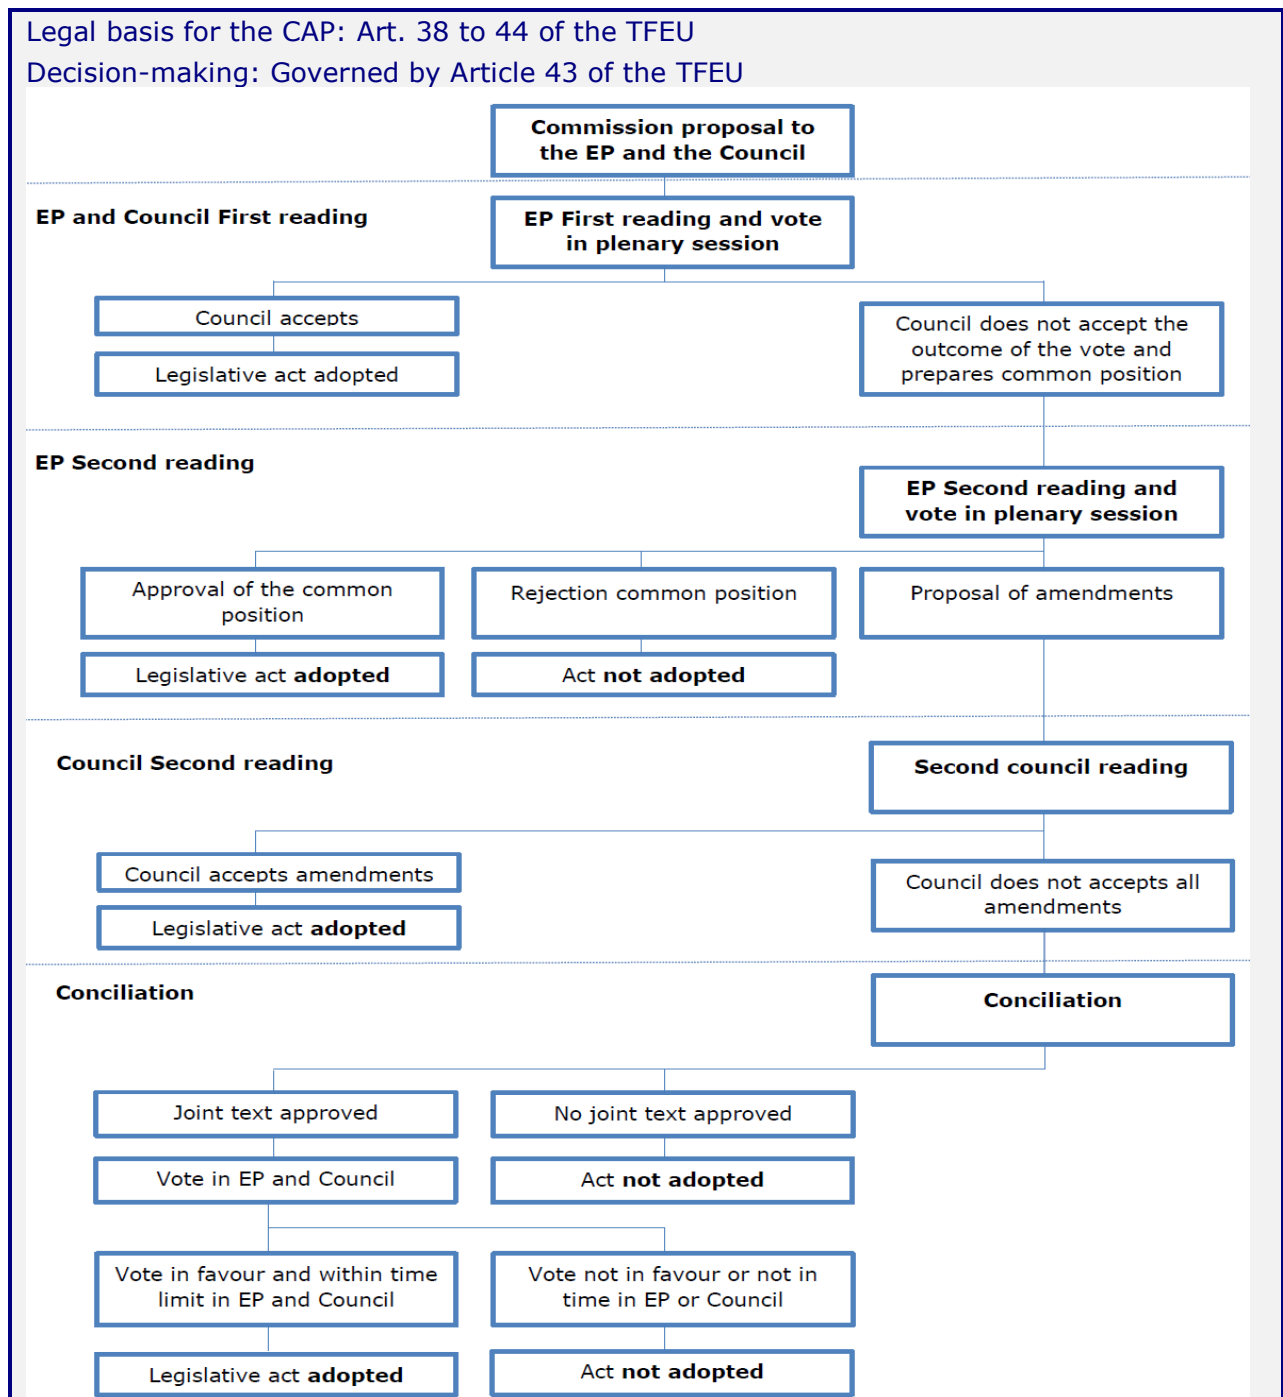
Legal basis for the CAP: Art. 38 to 44 of the TFEU
Decision-making: Governed by Article 43 of the TFEU

Commission proposal to the EP and the Council

EP and Council First reading

EP First reading and vote in plenary session

Council accepts

Legislative act adopted

Council does not accept the outcome of the vote and prepares common position

EP Second reading

EP Second reading and vote in plenary session

Approval of the common position

Rejection common position

Proposal of amendments

Legislative act **adopted**

Act **not adopted**

Council Second reading

Second council reading

Council accepts amendments

Legislative act **adopted**

Council does not accepts all amendments

Conciliation

Conciliation

Joint text approved

No joint text approved

Vote in EP and Council

Act **not adopted**

Vote in favour and within time limit in EP and Council

Vote not in favour or not in time in EP or Council

Legislative act **adopted**

Act **not adopted**